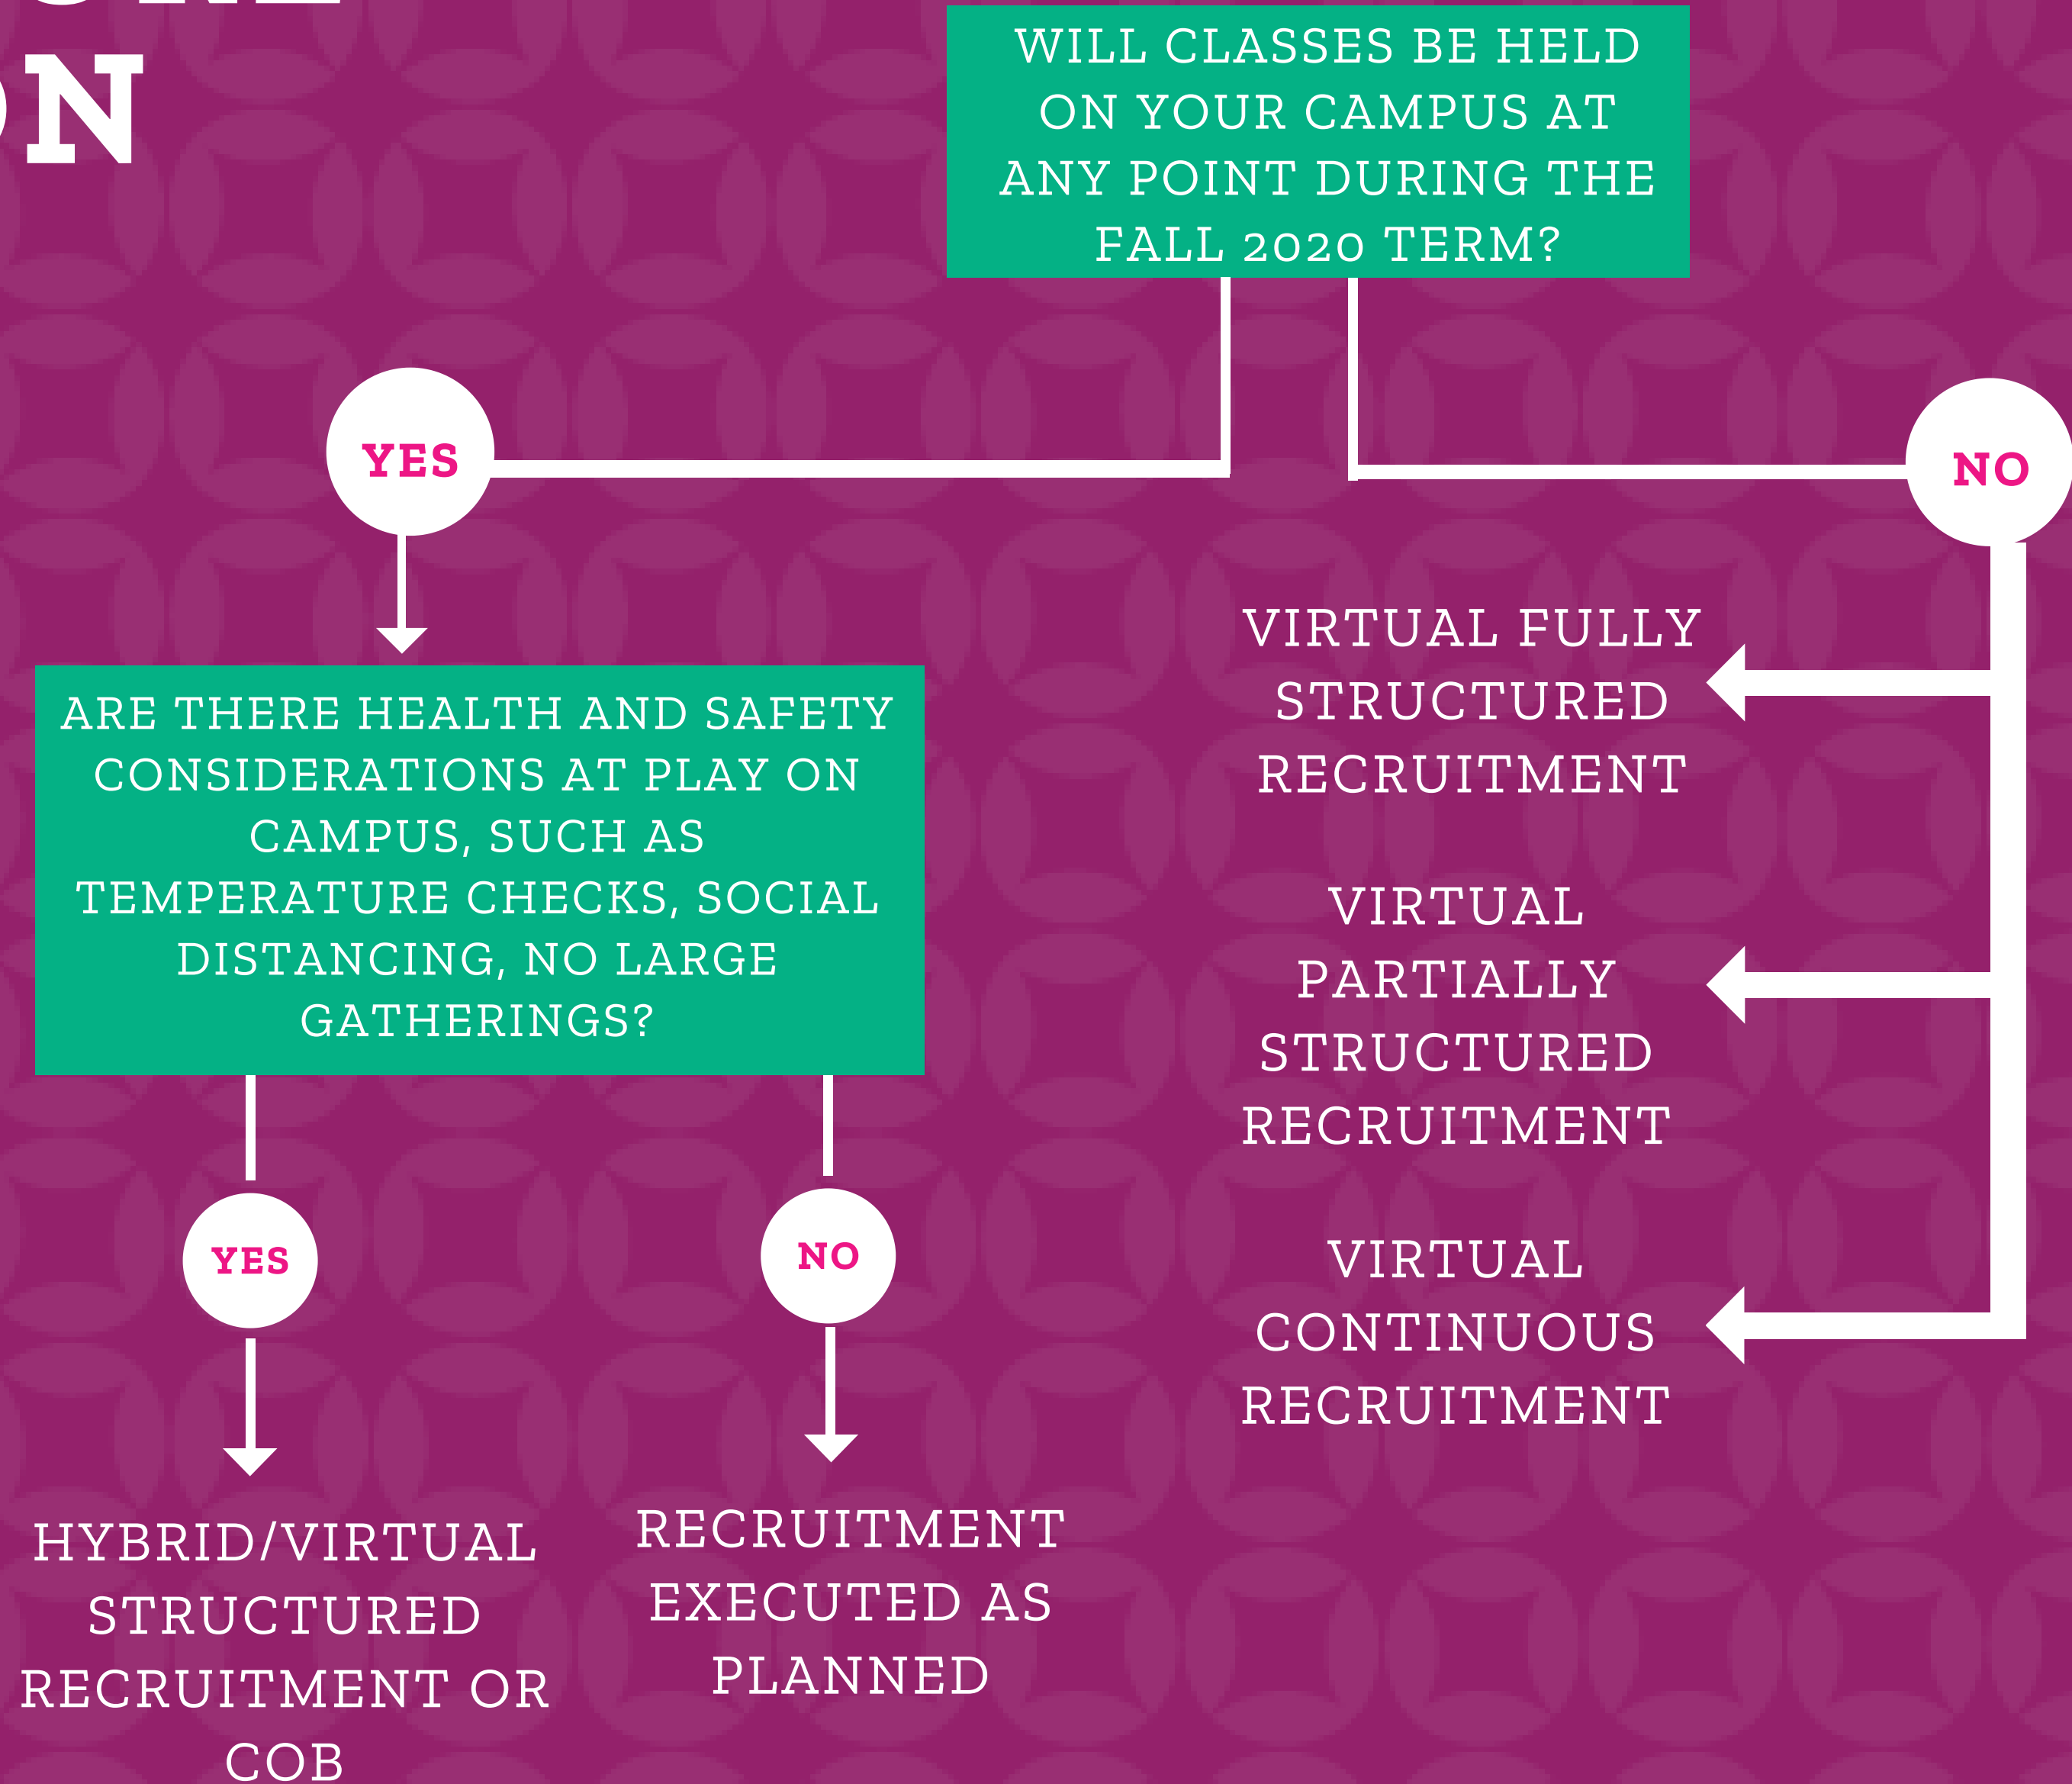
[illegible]
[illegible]N

WILL CLASSES BE HELD ON YOUR CAMPUS AT ANY POINT DURING THE FALL 2020 TERM?

YES

NO

ARE THERE HEALTH AND SAFETY CONSIDERATIONS AT PLAY ON CAMPUS, SUCH AS TEMPERATURE CHECKS, SOCIAL DISTANCING, NO LARGE GATHERINGS?

VIRTUAL FULLY STRUCTURED RECRUITMENT

VIRTUAL PARTIALLY STRUCTURED RECRUITMENT

VIRTUAL CONTINUOUS RECRUITMENT

YES

NO

HYBRID/VIRTUAL STRUCTURED RECRUITMENT OR COB

RECRUITMENT EXECUTED AS PLANNED